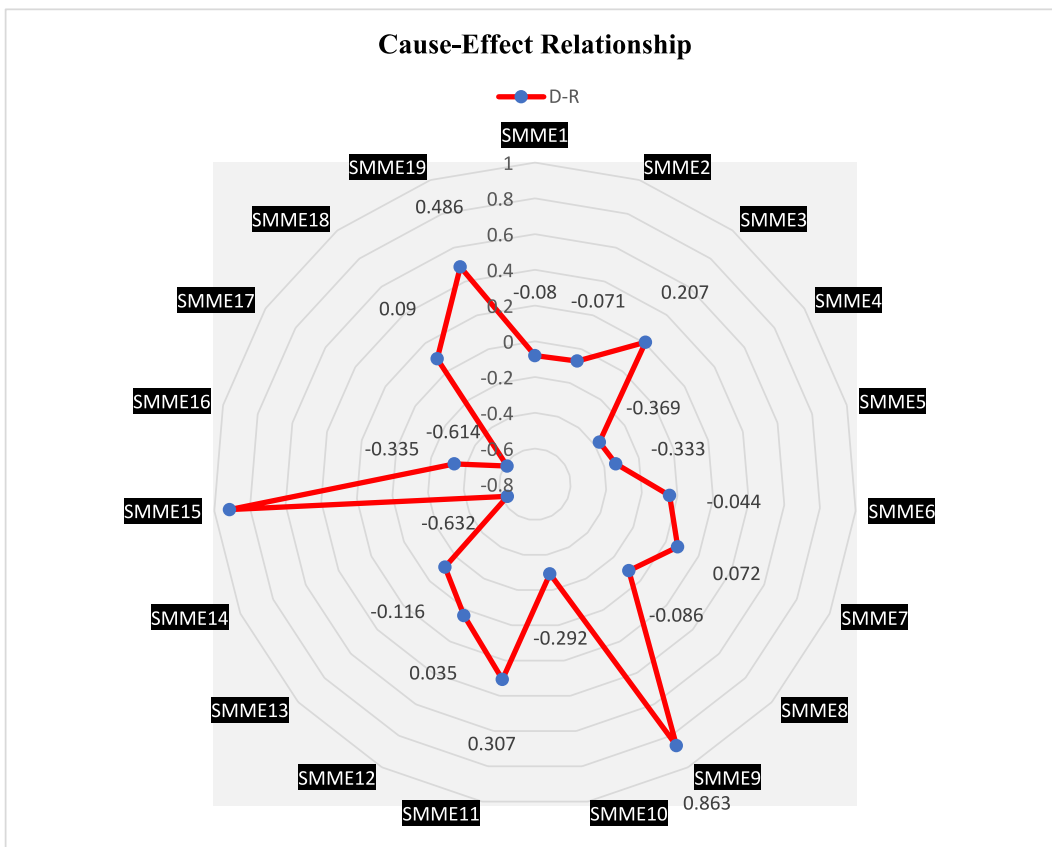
Cause-Effect Relationship

D-R

SMME1
SMME2
SMME3
SMME4
SMME5
SMME6
SMME7
SMME8
SMME9
SMME10
SMME11
SMME12
SMME13
SMME14
SMME15
SMME16
SMME17
SMME18
SMME19

1
0.8
0.6
0.4
0.2
0
-0.2
-0.4
-0.6
-0.8

0.486
-0.08
-0.071
0.207
0.09
-0.369
-0.614
-0.335
-0.333
-0.044
-0.632
0.072
-0.116
-0.086
-0.292
0.035
0.307
0.863